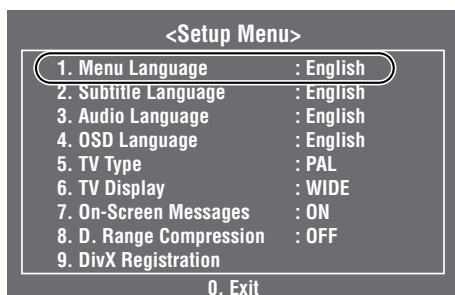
<Setup Menu>

| | |
|---|---|
| 1. Menu Language | : English |
| 2. Subtitle Language | : English |
| 3. Audio Language | : English |
| 4. OSD Language | : English |
| 5. TV Type | : PAL |
| 6. TV Display | : WIDE |
| 7. On-Screen Messages | : ON |
| 8. D. Range Compression | : OFF |
| 9. DivX Registration | |

0. Exit